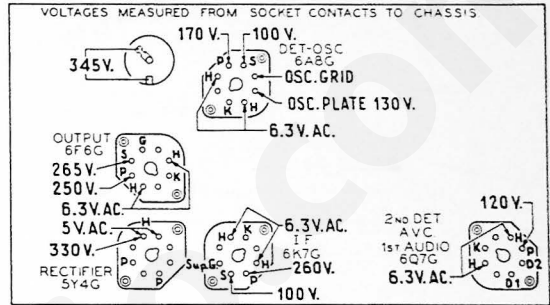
VOLTAGES MEASURED FROM SOCKET CONTACTS TO CHASSIS.

345 V.

170 V.
100 V.
P S
DET-OSC
6A8G
H
OSC. GRID
K H
OSC. PLATE 130 V.
6.3 V. AC.

OUTPUT
6F6G
G
S
H
265 V.
P
K
250 V.
H
6.3 V. AC.

5 V. AC.
H
330 V.
P
P
RECTIFIER
5Y4G

6.3 V. AC.
H K
I F
6K7G
H
SupG
S G
260 V.
P
100 V.

2ND DET
A.V.C.
1ST AUDIO
6Q7G
120 V.
H
K
P
H
D2
D1
6.3 V. AC.